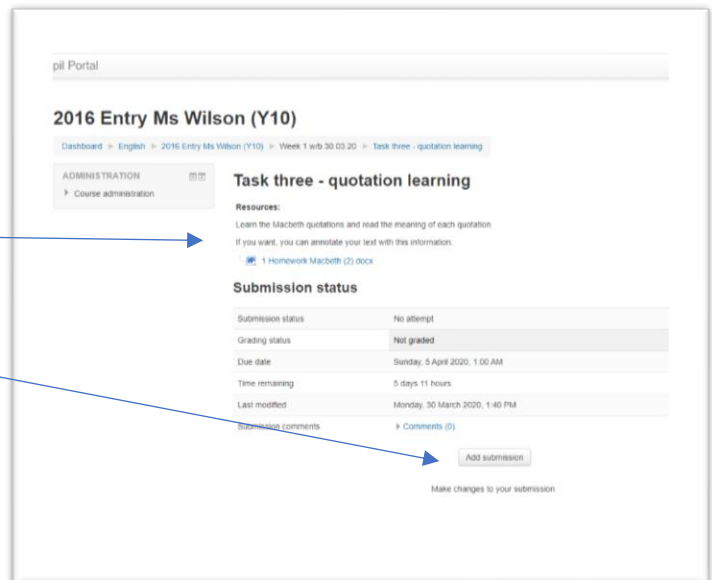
pil Portal

2016 Entry Ms Wilson (Y10)

Dashboard ► English ► 2016 Entry Ms Wilson (Y10) ► Week 1 w/b 30.03.20 ► Task three - quotation learning

ADMINISTRATION

▸ Course administration

Task three - quotation learning

Resources:

Learn the Macbeth quotations and read the meaning of each quotation

If you want, you can annotate your text with this information.

1 Homework Macbeth (2).docx

Submission status

| | |
|---|---|
| Submission status | No attempt |
| Grading status | Not graded |
| Due date | Sunday, 5 April 2020, 1:00 AM |
| Time remaining | 5 days 11 hours |
| Last modified | Monday, 30 March 2020, 1:40 PM |
| Submission comments | ▸ Comments (0) |

Add submission

Make changes to your submission